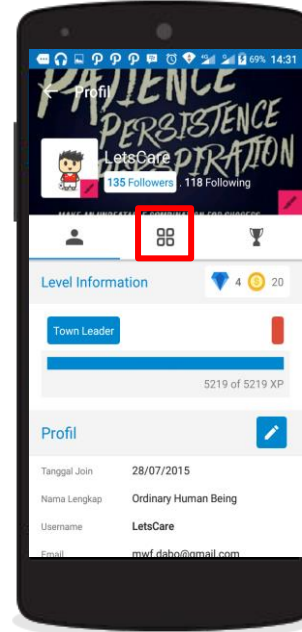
69% 14:31

Profil

PATIENCE PERSISTENCE INSPIRATION

LetsCare

135 Followers . 118 Following

MAKE AN UNBEATABLE COMBINATION FOR SUCCESS

Level Information

4 20

Town Leader

5219 of 5219 XP

Profil

| | |
|---|---|
| Tanggal Join | 28/07/2015 |
| Nama Lengkap | Ordinary Human Being |
| Username | LetsCare |
| Email | mwf.dabo@gmail.com |